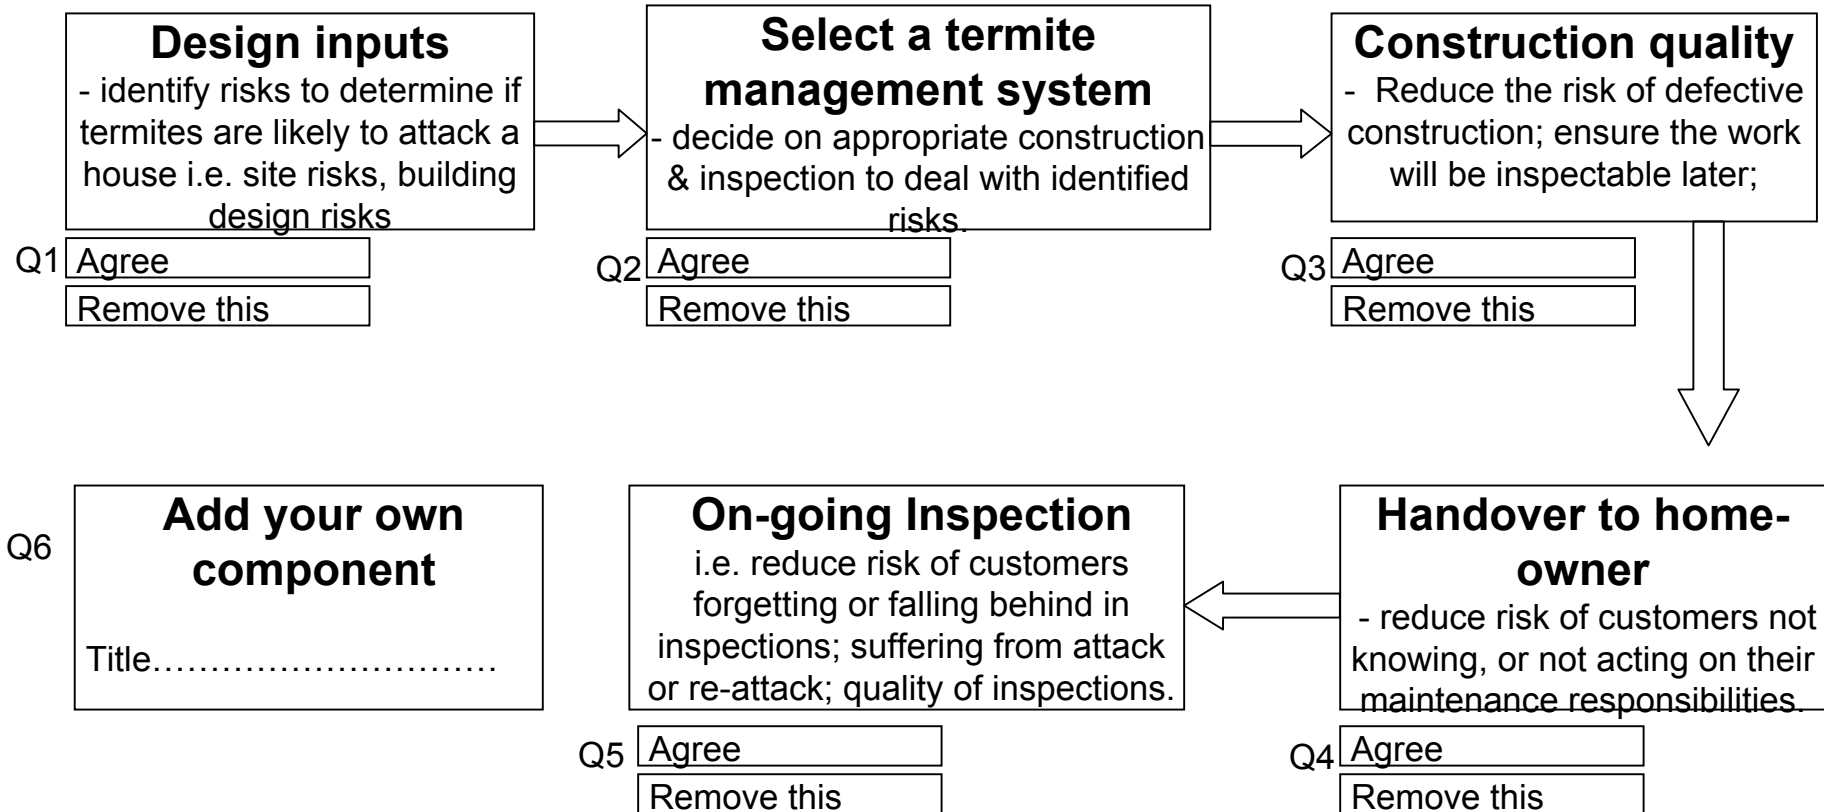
Design inputs
- identify risks to determine if termites are likely to attack a house i.e. site risks, building design risks

Q1 Agree
Remove this

Select a termite management system
- decide on appropriate construction & inspection to deal with identified risks.

Q2 Agree
Remove this

Construction quality
- Reduce the risk of defective construction; ensure the work will be inspectable later;

Q3 Agree
Remove this

Handover to home-owner
- reduce risk of customers not knowing, or not acting on their maintenance responsibilities.

Q4 Agree
Remove this

On-going Inspection
i.e. reduce risk of customers forgetting or falling behind in inspections; suffering from attack or re-attack; quality of inspections.

Q5 Agree
Remove this

Q6
Add your own component

Title…………………………